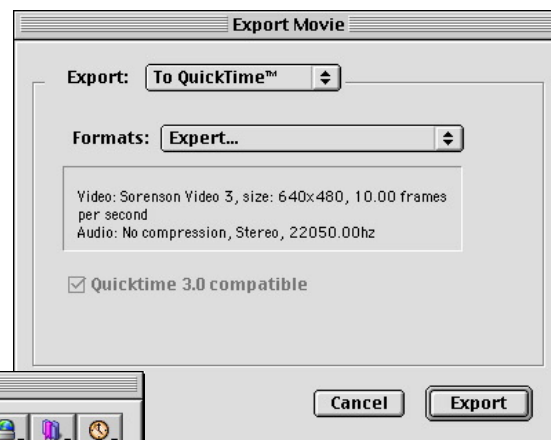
Export Movie

Export: To QuickTime™

Formats: Expert...

Video: Sorenson Video 3, size: 640x480, 10.00 frames per second
Audio: No compression, Stereo, 22050.00hz

☑ Quicktime 3.0 compatible

Cancel

Export